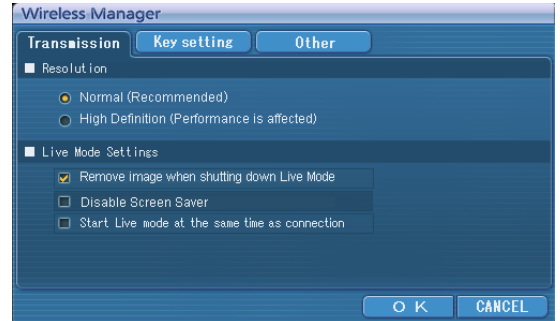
Wireless Manager

Transmission | Key setting | Other

Resolution

Normal (Recommended)

High Definition (Performance is affected)

Live Mode Settings

Remove image when shutting down Live Mode

Disable Screen Saver

Start Live mode at the same time as connection

O K | CANCEL